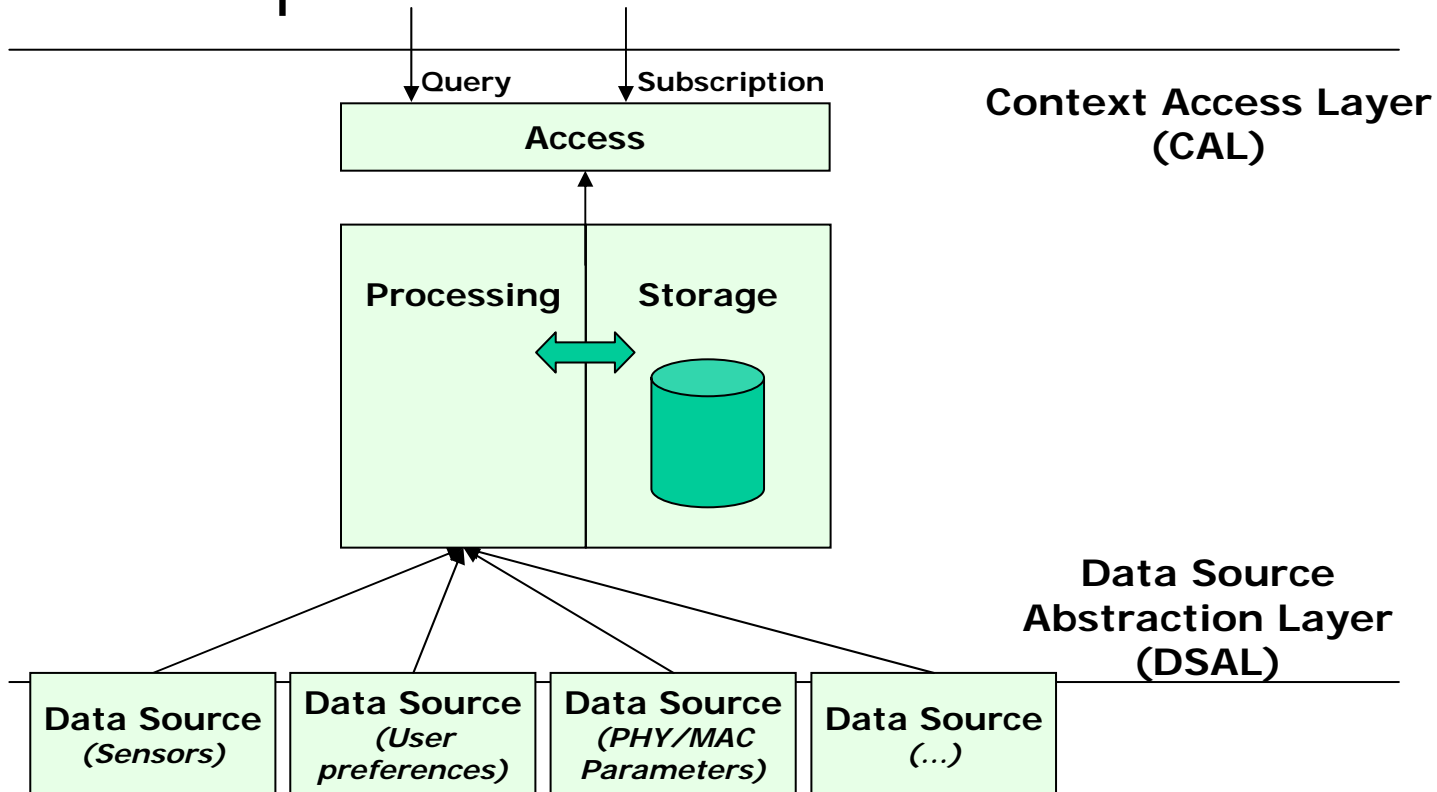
Query
Subscription

Context Access Layer (CAL)

Access

Processing

Storage

Data Source Abstraction Layer (DSAL)

Data Source
*(Sensors)*

Data Source
*(User preferences)*

Data Source
*(PHY/MAC Parameters)*

Data Source
*(...)*